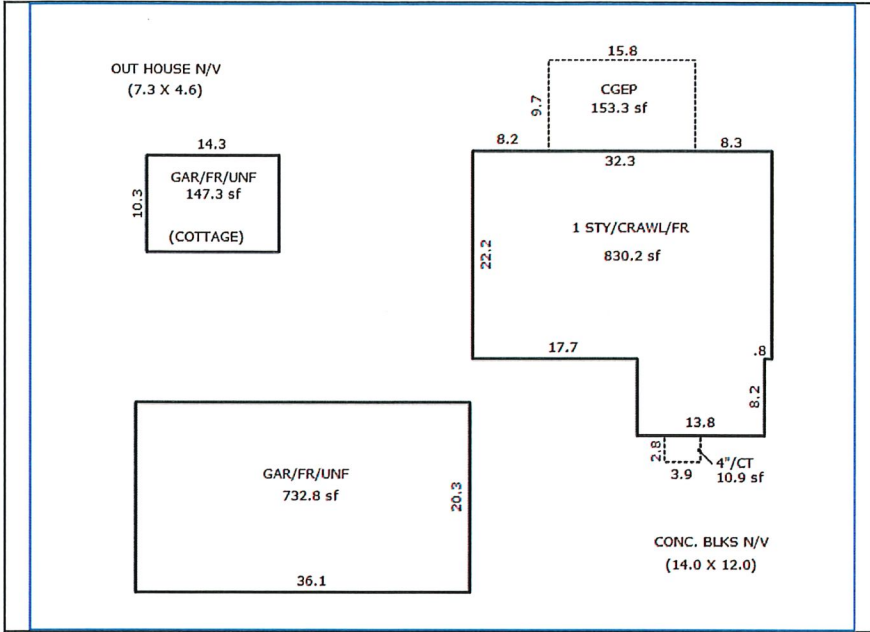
OUT HOUSE N/V
(7.3 X 4.6)

15.8

9.7

CGEP
153.3 sf

8.2

8.3

32.3

14.3

10.3

GAR/FR/UNF
147.3 sf

(COTTAGE)

22.2

1 STY/CRAWL/FR

830.2 sf

17.7

.8

8.2

13.8

2.8

3.9

4"/CT
10.9 sf

GAR/FR/UNF
732.8 sf

20.3

36.1

CONC. BLKS N/V
(14.0 X 12.0)